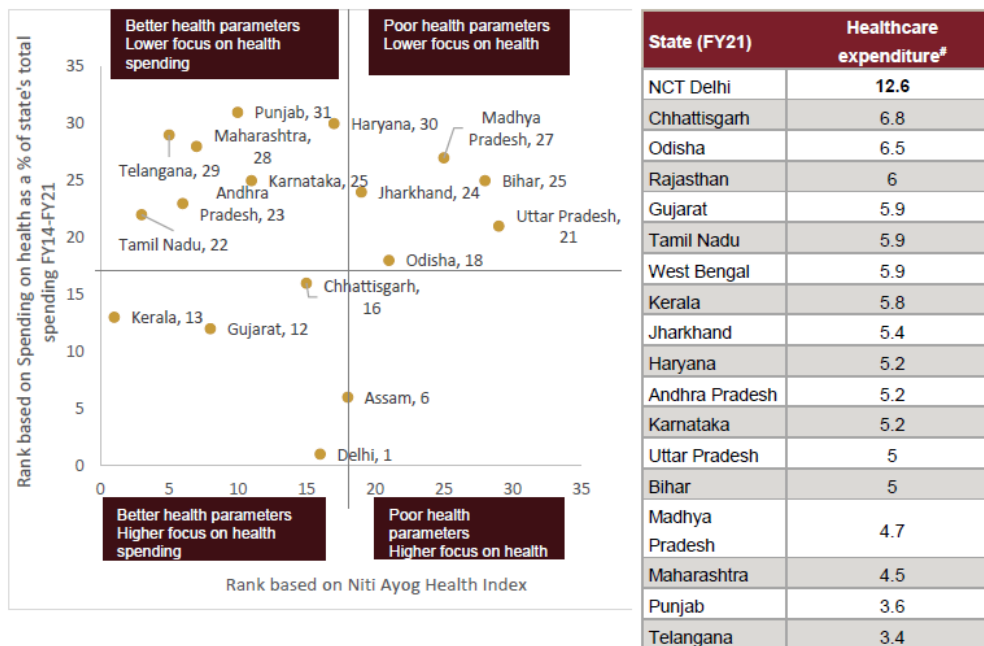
Better health parameters
Lower focus on health spending

Poor health parameters
Lower focus on health

Rank based on Spending on health as a % of state's total spending FY14-FY21

35
30
25
20
15
10
5
0

Punjab, 31
Haryana, 30
Madhya Pradesh, 27
Maharashtra, 28
Telangana, 29
Karnataka, 25
Andhra Pradesh, 23
Jharkhand, 24
Bihar, 25
Uttar Pradesh, 21
Tamil Nadu, 22
Odisha, 18
Chhattisgarh, 16
Kerala, 13
Gujarat, 12
Assam, 6
Delhi, 1

0 5 10 15 20 25 30 35

Better health parameters
Higher focus on health spending

Poor health parameters
Higher focus on health

Rank based on Niti Ayog Health Index

| State (FY21) | Healthcare expenditure$^{\#}$ |
|---|---|
| NCT Delhi | 12.6 |
| Chhattisgarh | 6.8 |
| Odisha | 6.5 |
| Rajasthan | 6 |
| Gujarat | 5.9 |
| Tamil Nadu | 5.9 |
| West Bengal | 5.9 |
| Kerala | 5.8 |
| Jharkhand | 5.4 |
| Haryana | 5.2 |
| Andhra Pradesh | 5.2 |
| Karnataka | 5.2 |
| Uttar Pradesh | 5 |
| Bihar | 5 |
| Madhya Pradesh | 4.7 |
| Maharashtra | 4.5 |
| Punjab | 3.6 |
| Telangana | 3.4 |